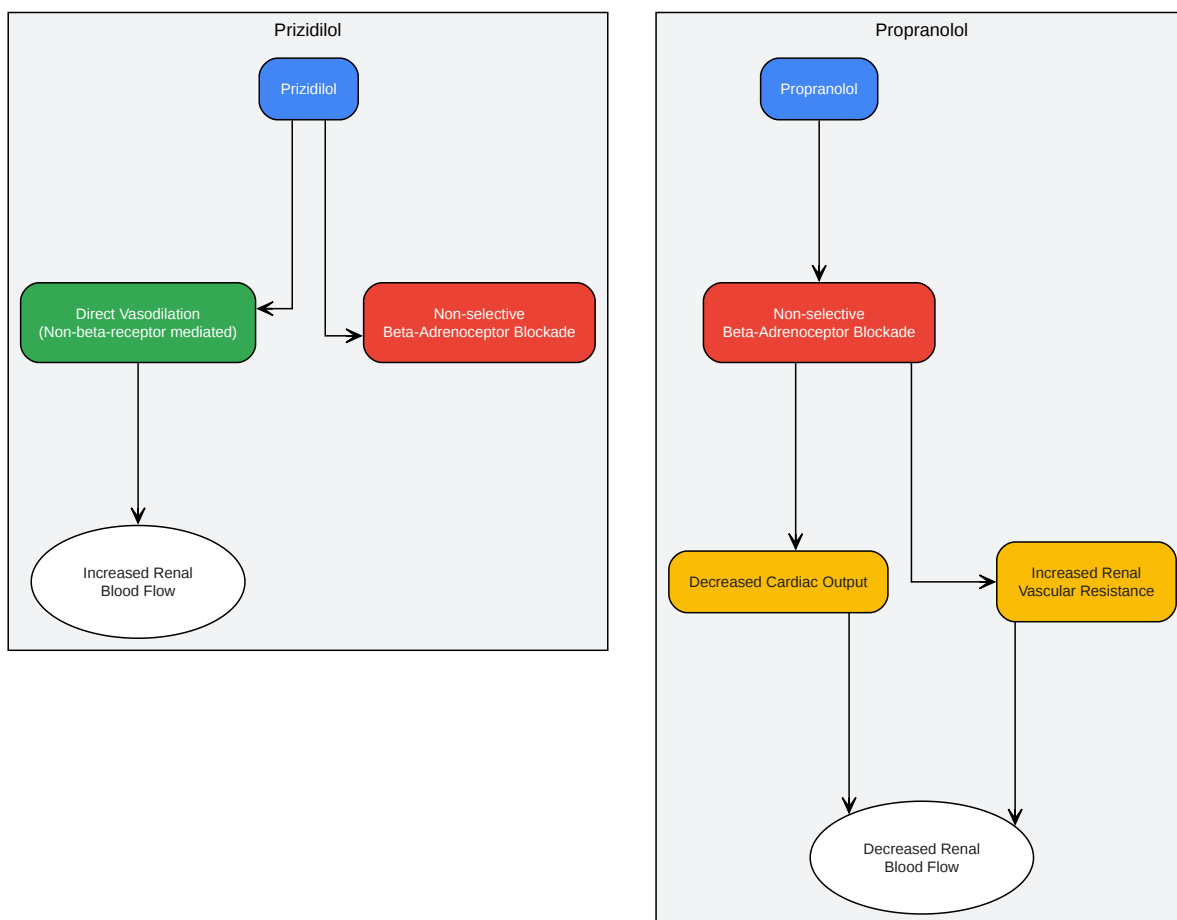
Prizidilol

Prizidilol

Direct Vasodilation
(Non-beta-receptor mediated)

Non-selective
Beta-Adrenoceptor Blockade

Increased Renal
Blood Flow

Propranolol

Propranolol

Non-selective
Beta-Adrenoceptor Blockade

Decreased Cardiac Output

Increased Renal
Vascular Resistance

Decreased Renal
Blood Flow